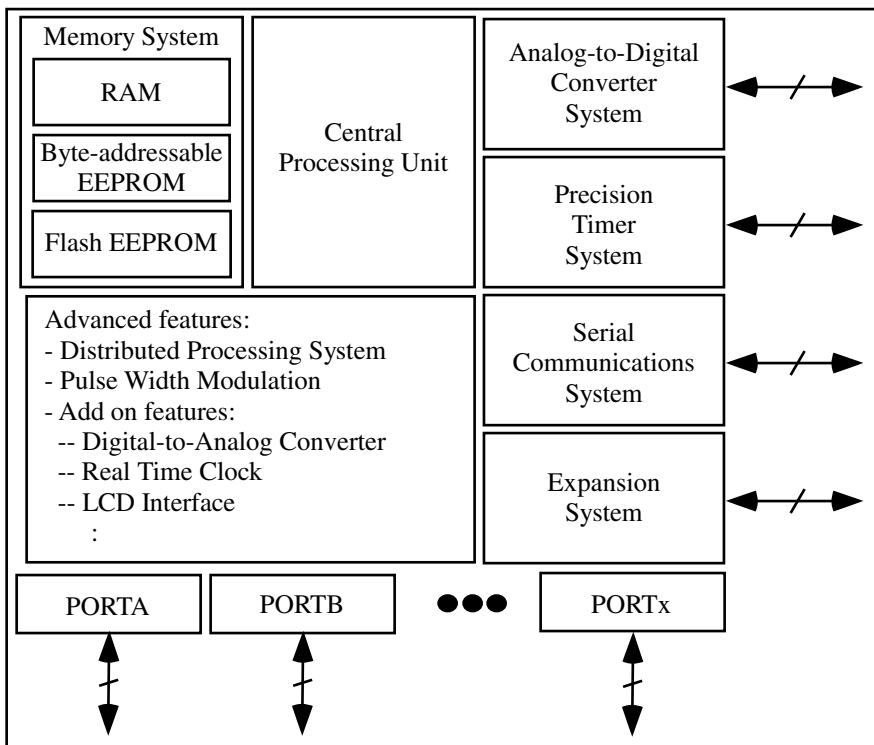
Memory System

RAM

Byte-addressable EEPROM

Flash EEPROM

Central Processing Unit

Analog-to-Digital Converter System

Precision Timer System

Serial Communications System

Expansion System

Advanced features:
- Distributed Processing System
- Pulse Width Modulation
- Add on features:
-- Digital-to-Analog Converter
-- Real Time Clock
-- LCD Interface
:

PORTA

PORTB

PORTx